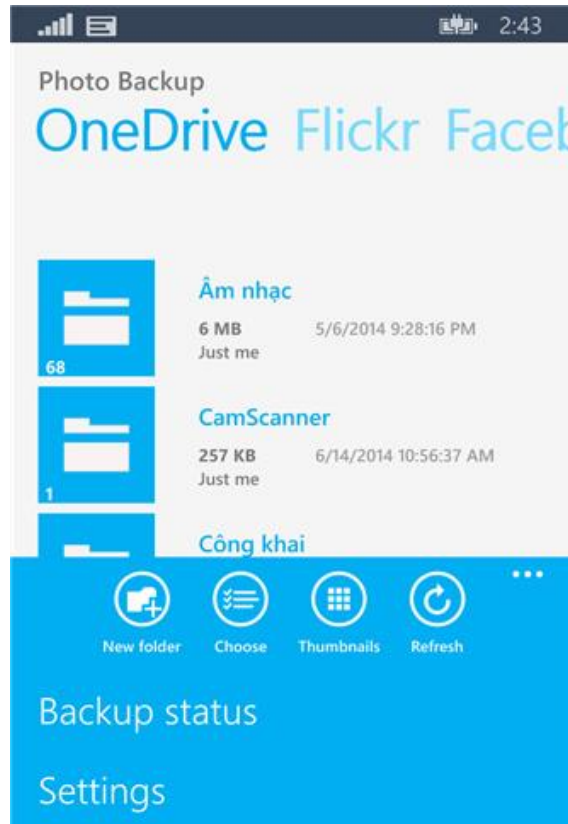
2:43

Photo Backup

OneDrive Flickr Faceb

68

Âm nhạc

6 MB 5/6/2014 9:28:16 PM

Just me

1

CamScanner

257 KB 6/14/2014 10:56:37 AM

Just me

Công khai

...

New folder Choose Thumbnails Refresh

Backup status

Settings